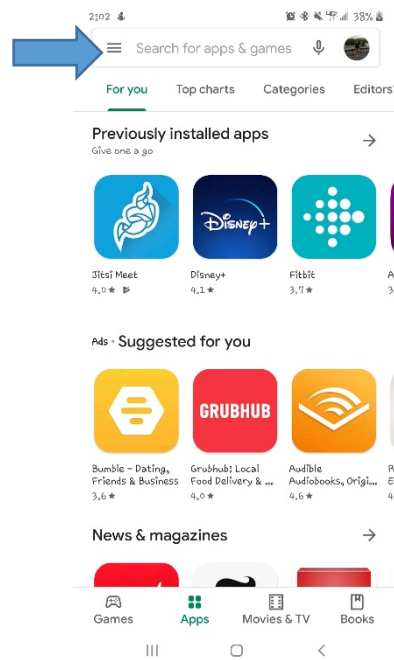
2:02
38%
Search for apps & games
For you
Top charts
Categories
Editors'
Previously installed apps
Give one a go
Disney+
Jitsi Meet
4.0 ★
Disney+
4.1 ★
Fitbit
3.7 ★
A
3
Ads · Suggested for you
GRUBHUB
Bumble - Dating, Friends & Business
3.6 ★
Grubhub: Local Food Delivery & ...
4.0 ★
Audible Audiobooks, Origi...
4.6 ★
News & magazines
Games
Apps
Movies & TV
Books